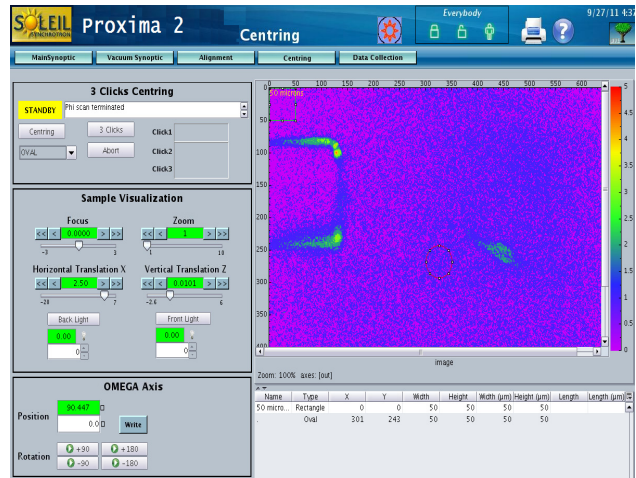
SOLEIL SYNCHROTRON Proxima 2 Centring Everybody 9/27/11 4:3

MainSynoptic Vacuum Synoptic Alignment Centring Data Collection

3 Clicks Centring

STANDBY Phi scan terminated

Centring 3 Clicks Click1

OVAL Abort Click2

Click3

Sample Visualization

Focus

<< < 0.0000 > >>

-3 3

Zoom

<< < 1 > >>

1 10

Horizontal Translation X

<< < 2.50 > >>

-20 7

Vertical Translation Z

<< < 0.0101 > >>

-2.6 6

Back Light

0.00

0

Front Light

0.00

0

OMEGA Axis

Position 90.447

0.0 Write

Rotation +90 +180

-90 -180

0 50 100 150 200 250 300 350 400 450 500 550 600

50 microns

0 50 100 150 200 250 300 350 400

5 4.5 4 3.5 3 2.5 2 1.5 1 0.5 0

image

Zoom: 100% axes: [out]

| Name | Type | X | Y | Width | Height | Width (µm) | Height (µm) | Length | Length (µm) |
|---|---|---|---|---|---|---|---|---|---|
| 50 micro... | Rectangle | 0 | 0 | 50 | 50 | 50 | 50 | | |
| . | Oval | 301 | 243 | 50 | 50 | 50 | 50 | | |